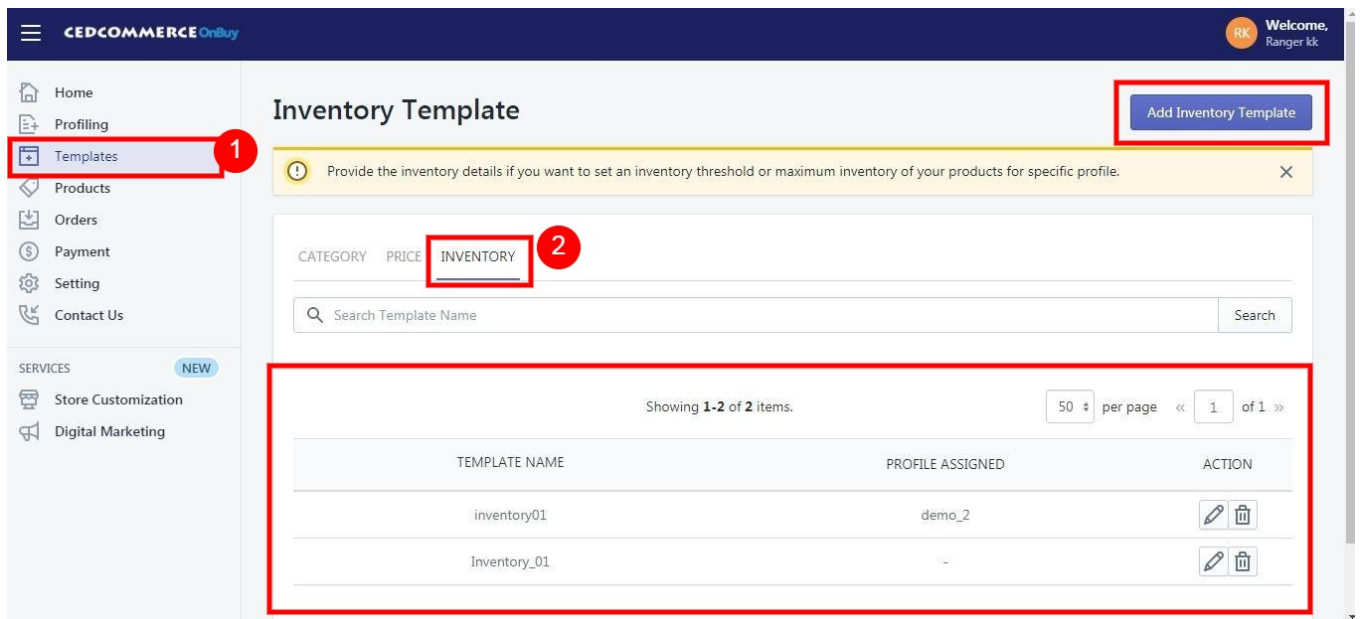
CEDCOMMERCE OnBuy

RK Welcome, Ranger kk

Home
Profiling
Templates
1
Products
Orders
Payment
Setting
Contact Us

SERVICES NEW
Store Customization
Digital Marketing

Inventory Template

Add Inventory Template

Provide the inventory details if you want to set an inventory threshold or maximum inventory of your products for specific profile.

CATEGORY PRICE INVENTORY 2

Search Template Name
Search

Showing **1-2** of **2** items.

50 per page « 1 of 1 »

| TEMPLATE NAME | PROFILE ASSIGNED | ACTION |
|---|---|---|
| inventory01 | demo_2 | |
| Inventory_01 | - | |